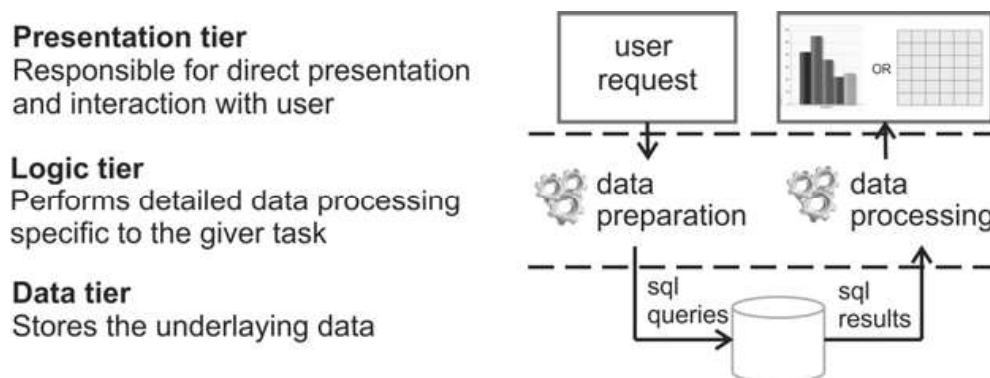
**Presentation tier**
Responsible for direct presentation and interaction with user

**Logic tier**
Performs detailed data processing specific to the giver task

**Data tier**
Stores the underlaying data

user request

OR

data preparation

data processing

sql queries

sql results